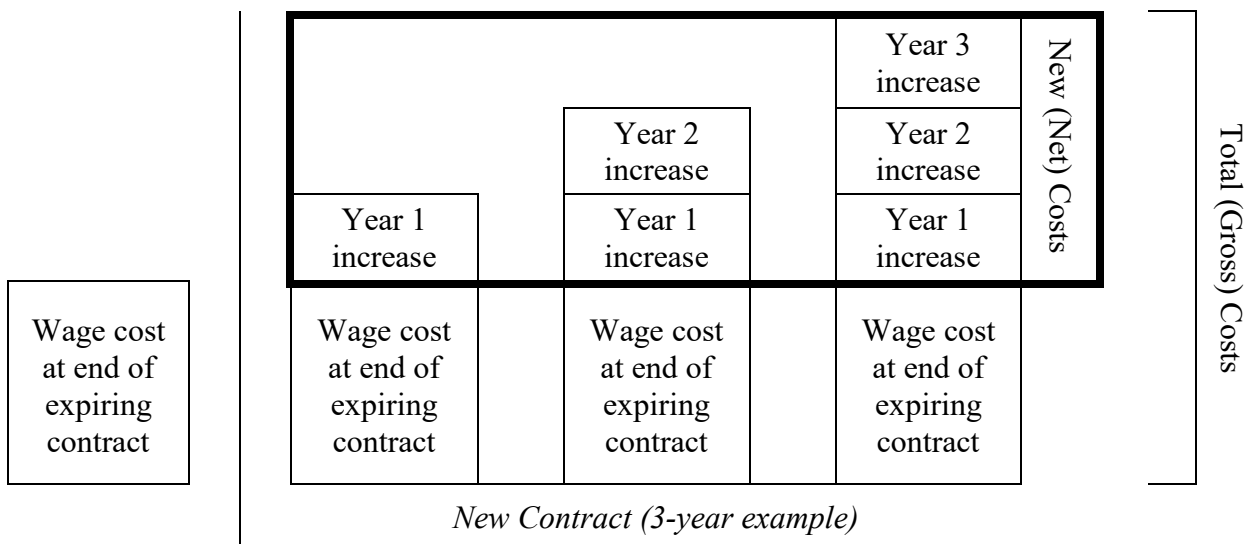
Wage cost at end of expiring contract

Year 1 increase

Wage cost at end of expiring contract

Year 2 increase

Year 1 increase

Wage cost at end of expiring contract

Year 3 increase

Year 2 increase

Year 1 increase

Wage cost at end of expiring contract

New (Net) Costs

Total (Gross) Costs

New Contract (3-year example)